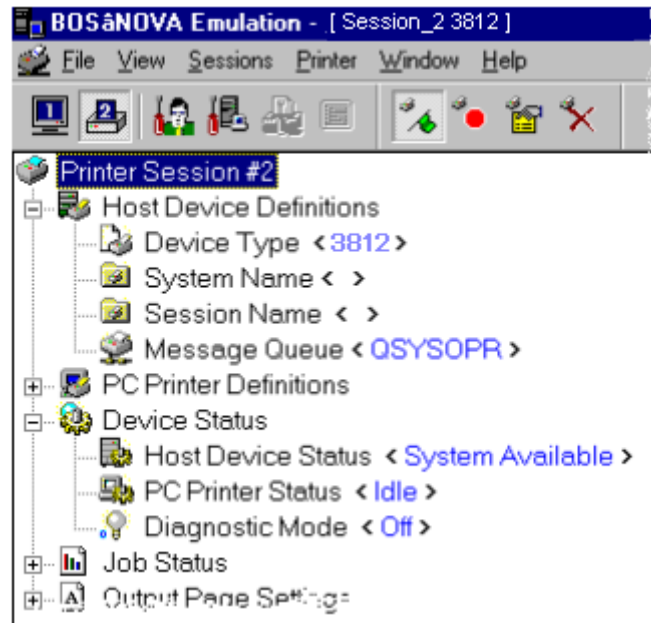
BOSãNOVA Emulation - [ Session_2 3812 ]

File View Sessions Printer Window Help

Printer Session #2
Host Device Definitions
Device Type < 3812 >
System Name < >
Session Name < >
Message Queue < QSYSOPR >
PC Printer Definitions
Device Status
Host Device Status < System Available >
PC Printer Status < Idle >
Diagnostic Mode < Off >
Job Status
Output Page Settings